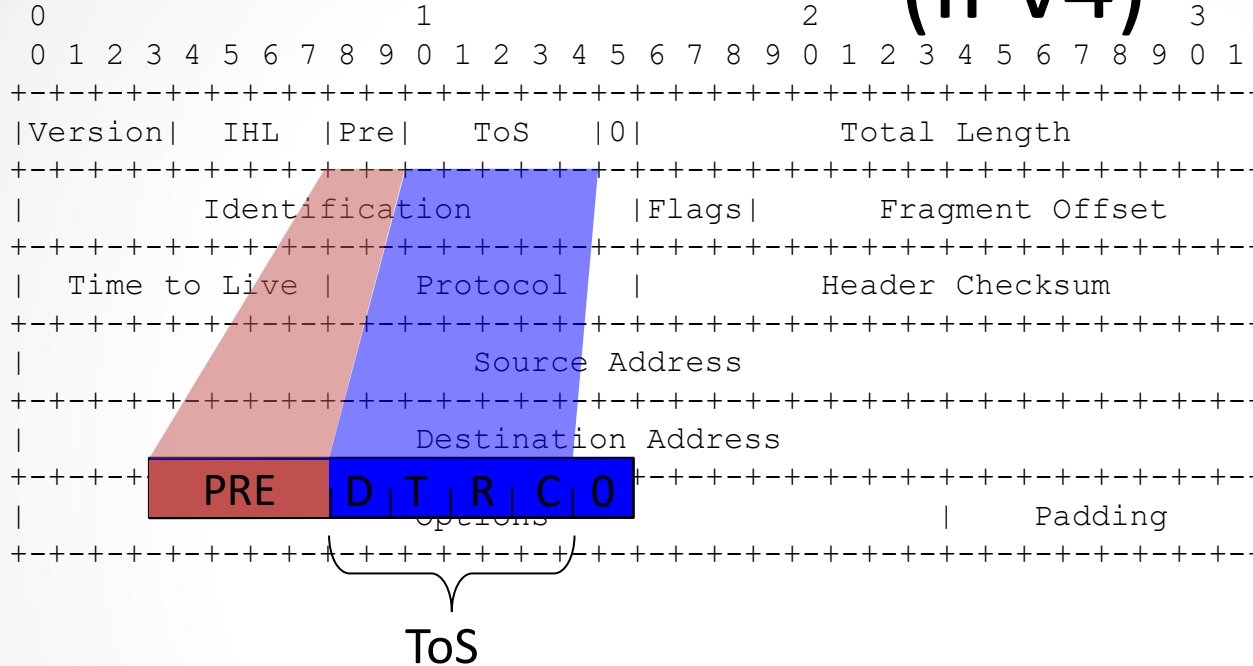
0 1 2 (IPv4) 3
0 1 2 3 4 5 6 7 8 9 0 1 2 3 4 5 6 7 8 9 0 1 2 3 4 5 6 7 8 9 0 1
+-+-+-+-+-+-+-+-+-+-+-+-+-+-+-+-+-+-+-+-+-+-+-+-+-+-+-+-+-+-+-+-+
|Version| IHL |Pre| ToS |0| Total Length
+-+-+-+-+-+-+-+-+-+-+-+-+-+-+-+-+-+-+-+-+-+-+-+-+-+-+-+-+-+-+-+-+
| Identification |Flags| Fragment Offset
+-+-+-+-+-+-+-+-+-+-+-+-+-+-+-+-+-+-+-+-+-+-+-+-+-+-+-+-+-+-+-+-+
| Time to Live | Protocol | Header Checksum
+-+-+-+-+-+-+-+-+-+-+-+-+-+-+-+-+-+-+-+-+-+-+-+-+-+-+-+-+-+-+-+-+
| Source Address
+-+-+-+-+-+-+-+-+-+-+-+-+-+-+-+-+-+-+-+-+-+-+-+-+-+-+-+-+-+-+-+-+
| Destination Address
+-+-+-+-+-+-+-+-+-+-+-+-+-+-+-+-+-+-+-+-+-+-+-+-+-+-+-+-+-+-+-+-+
| Options | Padding
+-+-+-+-+-+-+-+-+-+-+-+-+-+-+-+-+-+-+-+-+-+-+-+-+-+-+-+-+-+-+-+-+

PRE D T R C 0

ToS